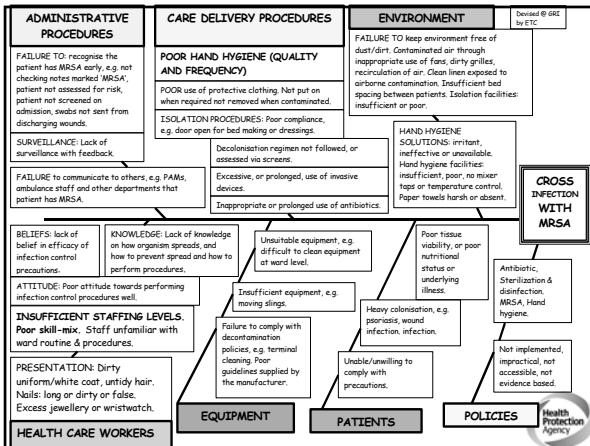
ADMINISTRATIVE PROCEDURES

FAILURE TO: recognise the patient has MRSA early, e.g. not checking notes marked 'MRSA', patient not assessed for risk, patient not screened on admission, swabs not sent from discharging wounds.

SURVEILLANCE: Lack of surveillance with feedback.

FAILURE to communicate to others, e.g. PAMs, ambulance staff and other departments that patient has MRSA.

CARE DELIVERY PROCEDURES

POOR HAND HYGIENE (QUALITY AND FREQUENCY)

POOR use of protective clothing. Not put on when required not removed when contaminated.

ISOLATION PROCEDURES: Poor compliance, e.g. door open for bed making or dressings.

Decolonisation regimen not followed, or assessed via screens.

Excessive, or prolonged, use of invasive devices.

Inappropriate or prolonged use of antibiotics.

ENVIRONMENT

Devised © GRI by ETC

FAILURE TO keep environment free of dust/dirt. Contaminated air through inappropriate use of fans, dirty grilles, recirculation of air. Clean linen exposed to airborne contamination. Insufficient bed spacing between patients. Isolation facilities: insufficient or poor.

HAND HYGIENE SOLUTIONS: irritant, ineffective or unavailable. Hand hygiene facilities: insufficient, poor, no mixer taps or temperature control. Paper towels harsh or absent.

CROSS INFECTION WITH MRSA

BELIEFS: lack of belief in efficacy of infection control precautions.

KNOWLEDGE: Lack of knowledge on how organism spreads, and how to prevent spread and how to perform procedures.

ATTITUDE: Poor attitude towards performing infection control procedures well.

INSUFFICIENT STAFFING LEVELS. Poor skill-mix. Staff unfamiliar with ward routine & procedures.

PRESENTATION: Dirty uniform/white coat, untidy hair. Nails: long or dirty or false. Excess jewellery or wristwatch.

HEALTH CARE WORKERS

Unsuitable equipment, e.g. difficult to clean equipment at ward level.

Insufficient equipment, e.g. moving slings.

Failure to comply with decontamination policies, e.g. terminal cleaning. Poor guidelines supplied by the manufacturer.

EQUIPMENT

Poor tissue viability, or poor nutritional status or underlying illness.

Heavy colonisation, e.g. psoriasis, wound infection. infection.

Unable/unwilling to comply with precautions.

PATIENTS

Antibiotic, Sterilization & disinfection, MRSA, Hand hygiene.

Not implemented, impractical, not accessible, not evidence based.

POLICIES

Health Protection Agency